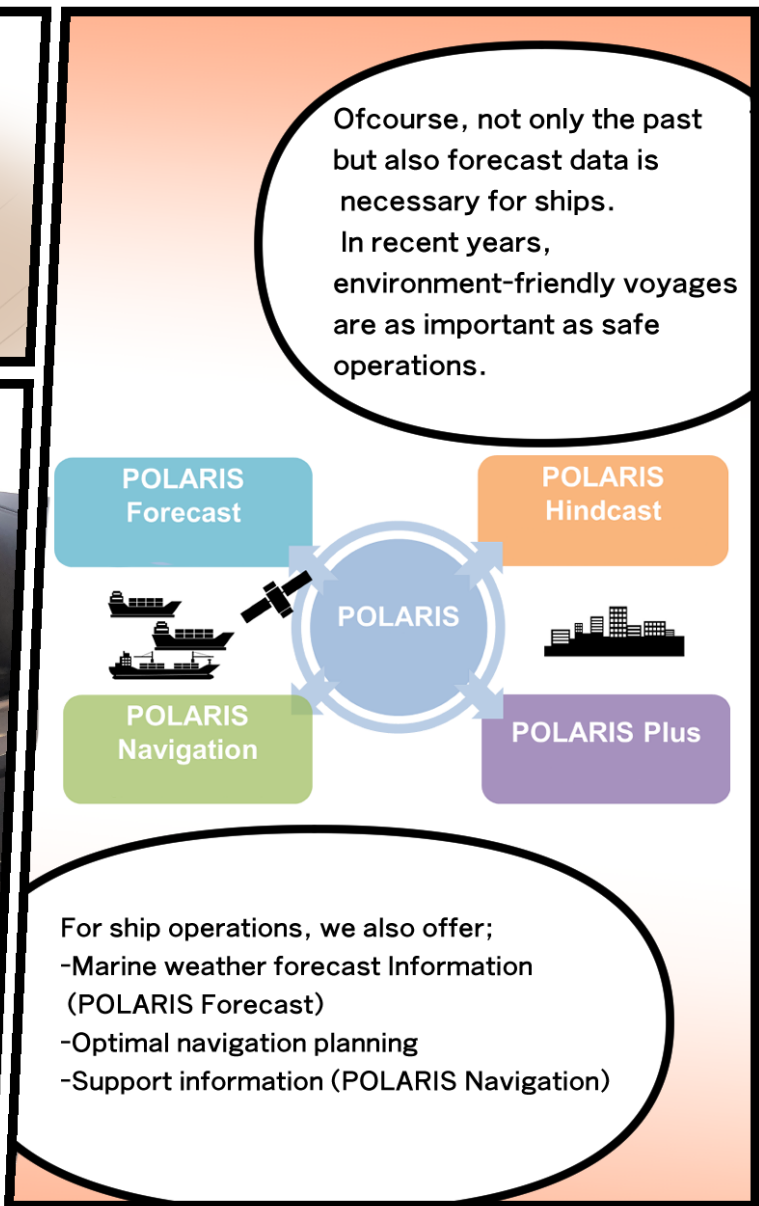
Ofcourse, not only the past but also forecast data is necessary for ships.
In recent years, environment-friendly voyages are as important as safe operations.

POLARIS Forecast

POLARIS Hindcast

POLARIS

POLARIS Navigation

POLARIS Plus

For ship operations, we also offer;
-Marine weather forecast Information (POLARIS Forecast)
-Optimal navigation planning
-Support information (POLARIS Navigation)